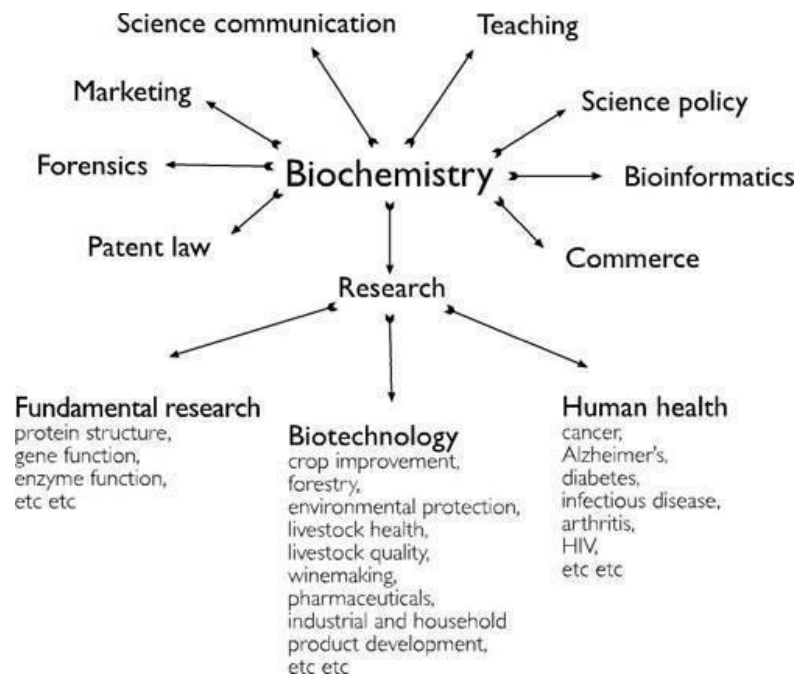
Science communication

Teaching

Marketing

Science policy

Forensics

Biochemistry

Bioinformatics

Patent law

Commerce

Research

Fundamental research
protein structure,
gene function,
enzyme function,
etc etc

Biotechnology
crop improvement,
forestry,
environmental protection,
livestock health,
livestock quality,
winemaking,
pharmaceuticals,
industrial and household product development,
etc etc

Human health
cancer,
Alzheimer's,
diabetes,
infectious disease,
arthritis,
HIV,
etc etc